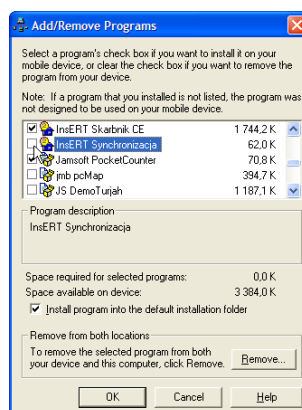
Add/Remove Programs

Select a program's check box if you want to install it on your mobile device, or clear the check box if you want to remove the program from your device.

Note: If a program that you installed is not listed, the program was not designed to be used on your mobile device.

| | |
|---|---|
| InsERT Skarbnik CE | 1 744,2 K |
| InsERT Synchronizacja | 62,0 K |
| Jamsoft PocketCounter | 70,8 K |
| jmb pcMap | 394,7 K |
| JS DemoTurjah | 1 187,1 K |

Program description

InsERT Synchronizacja

Space required for selected programs: 0,0 K
Space available on device: 3 384,0 K

Install program into the default installation folder

Remove from both locations

To remove the selected program from both your device and this computer, click Remove.

Remove...

OK Cancel Help